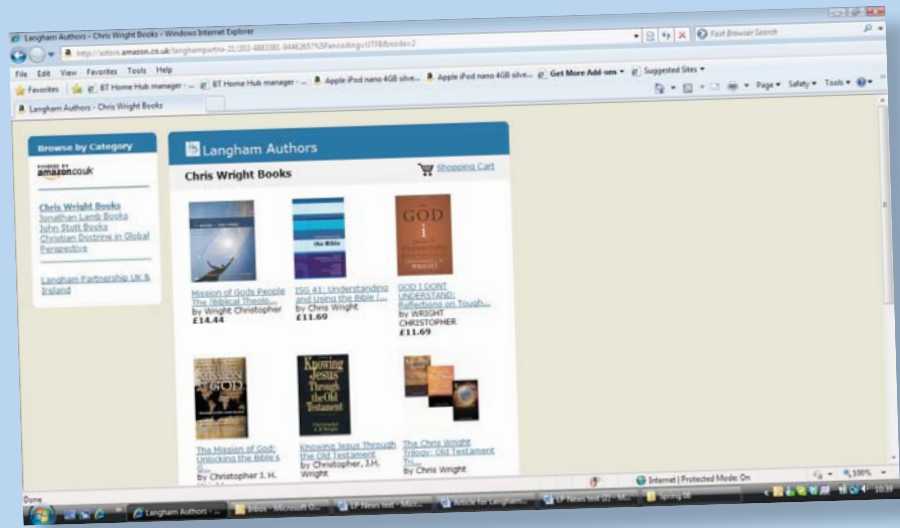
Langham Authors - Chris Wright Books - Windows Internet Explorer

http://astore.amazon.co.uk/langhampartne-21/202-4883381-8446265?%5Fencoding=UTF8&node=2

Fast Browser Search

File Edit View Favorites Tools Help

Favorites | BT Home Hub manager - ... | BT Home Hub manager - ... | Apple iPod nano 4GB silve... | Apple iPod nano 4GB silve... | Get More Add-ons | Suggested Sites

Page | Safety | Tools

Langham Authors - Chris Wright Books

Browse by Category

amazon.co.uk

Chris Wright Books
Jonathan Lamb Books
John Stott Books
Christian Doctrine in Global Perspective

Langham Partnership UK & Ireland

Langham Authors

Chris Wright Books

Shopping Cart

Mission of Gods People (The Biblical Theolo...
by Wright Christopher
£14.44

ISG 41: Understanding and Using the Bible (...
by Chris Wright
£11.69

GOD I DONT UNDERSTAND: Reflections on Tough...
by WRIGHT CHRISTOPHER
£11.69

The Mission of God: Unlocking the Bible's G...
by Christopher J. H. Wright

Knowing Jesus Through the Old Testament
by Christopher, J.H. Wright

The Chris Wright Trilogy: Old Testament In...
by Chris Wright

Done

Internet | Protected Mode: On

100%

Langham Authors - ...

Inbox - Microsoft O...

LP News text - Micr...

Article for Langham...

LP News text 03 - Mi...

Spring 08

10:39